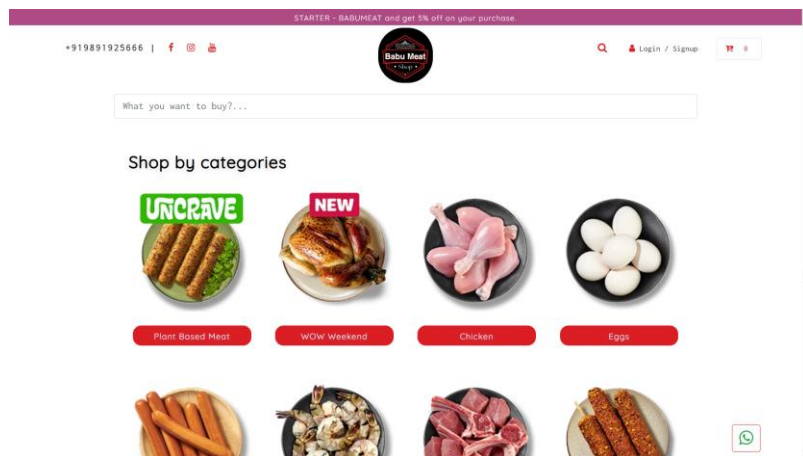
STARTER - BABUMEAT and get 5% off on your purchase.

+919891925666 |

Babu Meat
Shop

Login / Signup

0

What you want to buy?...

Shop by categories

UNCRAVE

NEW

Plant Based Meat

WOW Weekend

Chicken

Eggs